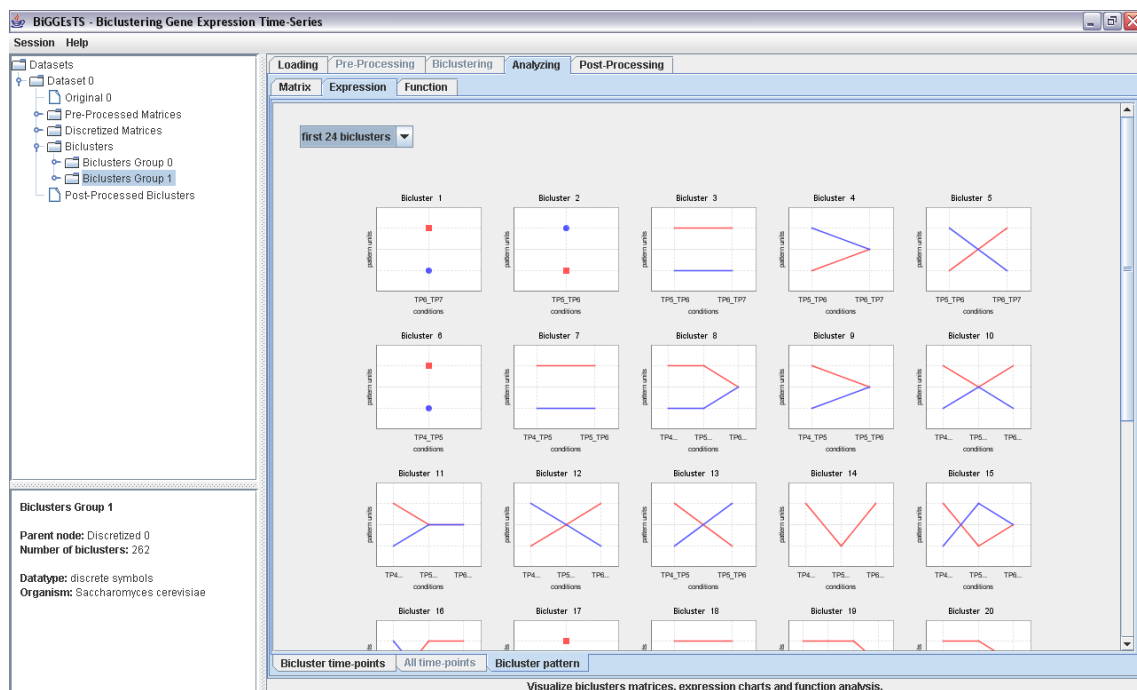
BiGGEsTS - Biclustering Gene Expression Time-Series

Session Help

Datasets
Dataset 0
Original 0
Pre-Processed Matrices
Discretized Matrices
Biclusters
Biclusters Group 0
Biclusters Group 1
Post-Processed Biclusters

Biclusters Group 1

Parent node: Discretized 0
Number of biclusters: 262

Datatype: discrete symbols
Organism: Saccharomyces cerevisiae

Loading | Pre-Processing | Biclustering | Analyzing | Post-Processing

Matrix | Expression | Function

first 24 biclusters

Bicluster 1
pattern units
TP6_TP7
conditions

Bicluster 2
pattern units
TP5_TP6
conditions

Bicluster 3
pattern units
TP5_TP6 TP6_TP7
conditions

Bicluster 4
pattern units
TP5_TP6 TP6_TP7
conditions

Bicluster 5
pattern units
TP5_TP6 TP6_TP7
conditions

Bicluster 6
pattern units
TP4_TP5
conditions

Bicluster 7
pattern units
TP4_TP5 TP5_TP6
conditions

Bicluster 8
pattern units
TP4... TP5... TP6...
conditions

Bicluster 9
pattern units
TP4_TP5 TP5_TP6
conditions

Bicluster 10
pattern units
TP4... TP5... TP6...
conditions

Bicluster 11
pattern units
TP4... TP5... TP6...
conditions

Bicluster 12
pattern units
TP4... TP5... TP6...
conditions

Bicluster 13
pattern units
TP4_TP5 TP5_TP6
conditions

Bicluster 14
pattern units
TP4... TP5... TP6...
conditions

Bicluster 15
pattern units
TP4... TP5... TP6...
conditions

Bicluster 16

Bicluster 17

Bicluster 18

Bicluster 19

Bicluster 20

Bicluster time-points | All time-points | Bicluster pattern

Visualize biclusters matrices, expression charts and function analysis.